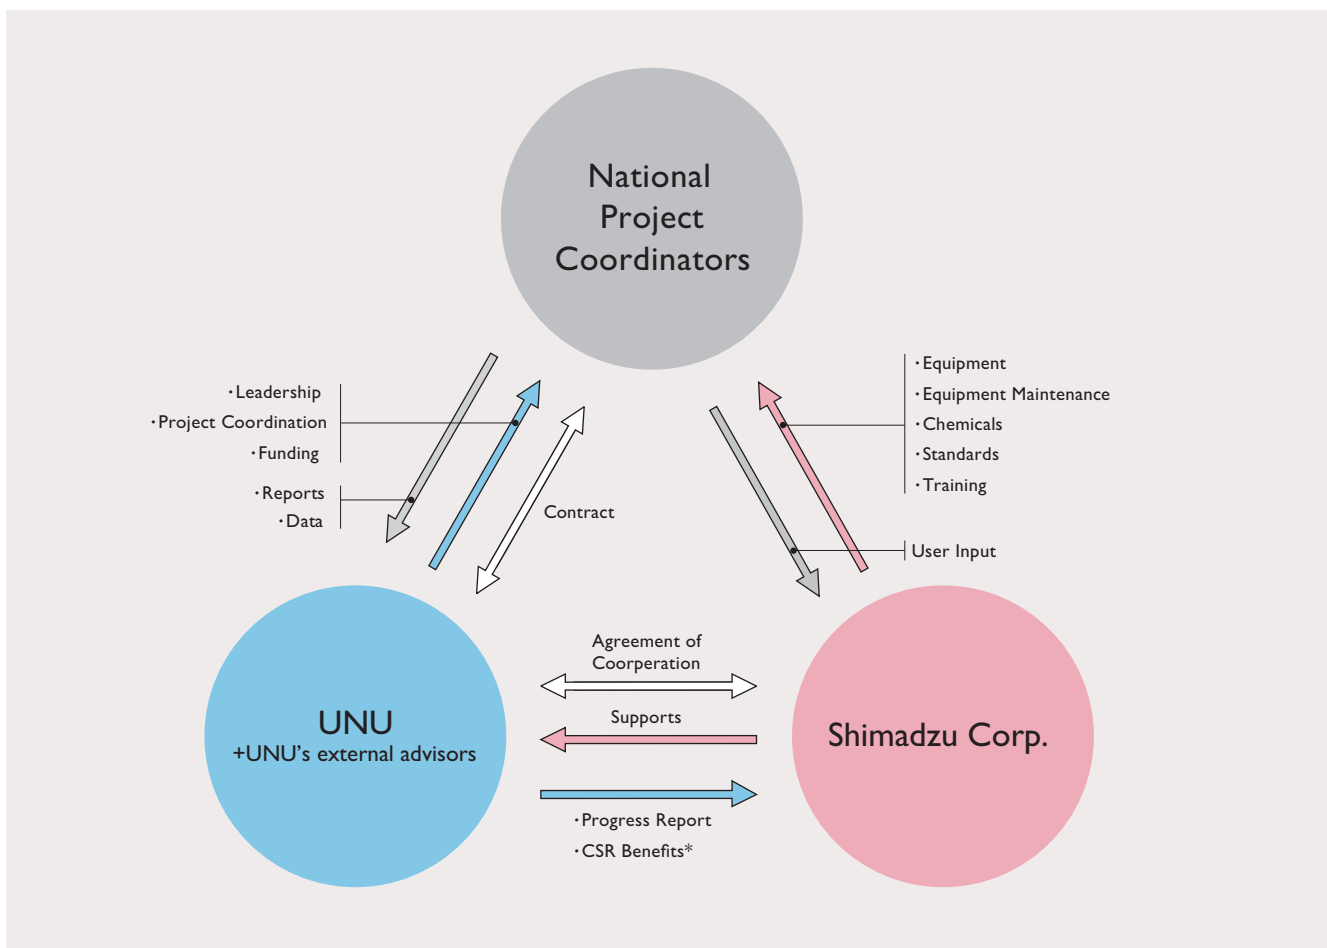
National Project Coordinators

・Leadership
・Project Coordination
・Funding

・Reports
・Data

Contract

・Equipment
・Equipment Maintenance
・Chemicals
・Standards
・Training

User Input

UNU
+UNU's external advisors

Agreement of Coorperation

Supports

・Progress Report
・CSR Benefits*

Shimadzu Corp.